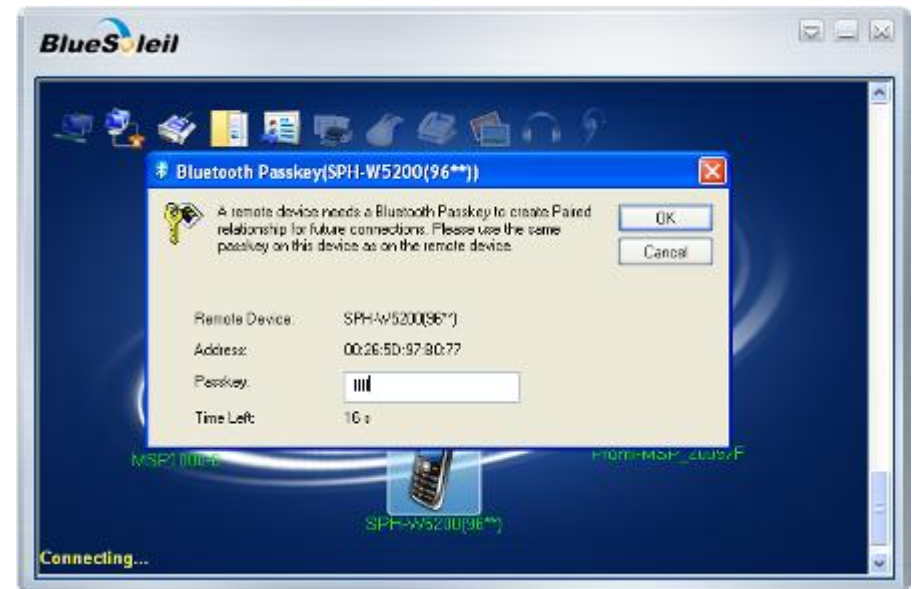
BlueSoleil

Bluetooth Passkey(SPH-W5200(96**))

A remote device needs a Bluetooth Passkey to create Paired relationship for future connections. Please use the same passkey on this device as on the remote device.

OK

Cancel

Remote Device: SPH-W5200(96**)

Address: 00:26:5D:97:90:77

Passkey: ****

Time Left: 16 s

MSP1000-B

From-MSP_2039F

SPH-W5200(96**)

Connecting...